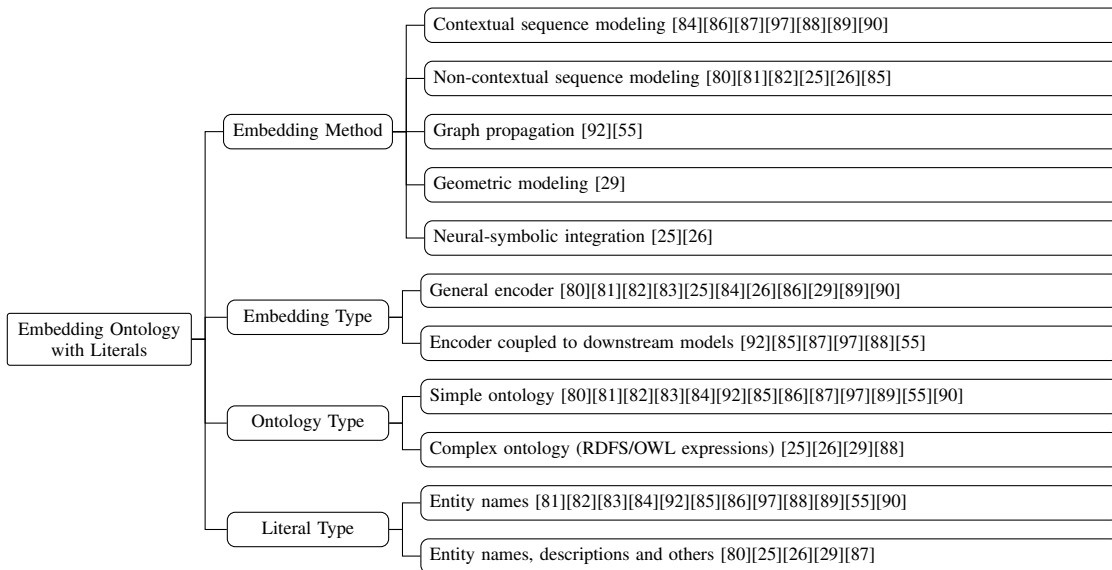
Embedding Ontology with Literals

Embedding Method

Contextual sequence modeling [84][86][87][97][88][89][90]

Non-contextual sequence modeling [80][81][82][25][26][85]

Graph propagation [92][55]

Geometric modeling [29]

Neural-symbolic integration [25][26]

Embedding Type

General encoder [80][81][82][83][25][84][26][86][29][89][90]

Encoder coupled to downstream models [92][85][87][97][88][55]

Ontology Type

Simple ontology [80][81][82][83][84][92][85][86][87][97][89][55][90]

Complex ontology (RDFS/OWL expressions) [25][26][29][88]

Literal Type

Entity names [81][82][83][84][92][85][86][97][88][89][55][90]

Entity names, descriptions and others [80][25][26][29][87]